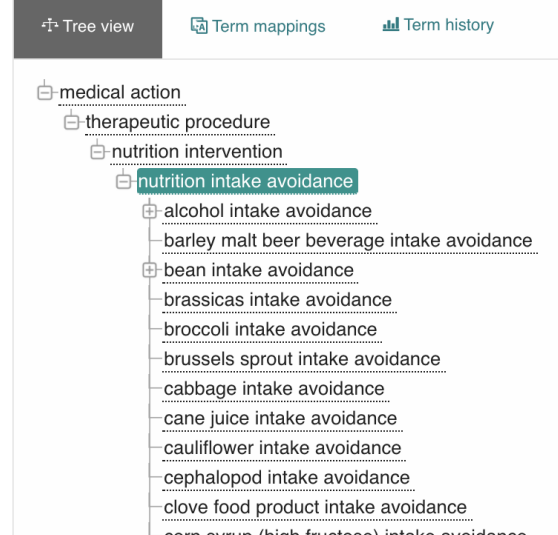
Tree view
Term mappings
Term history

medical action
therapeutic procedure
nutrition intervention
nutrition intake avoidance
alcohol intake avoidance
barley malt beer beverage intake avoidance
bean intake avoidance
brassicas intake avoidance
broccoli intake avoidance
brussels sprout intake avoidance
cabbage intake avoidance
cane juice intake avoidance
cauliflower intake avoidance
cephalopod intake avoidance
clove food product intake avoidance
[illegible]